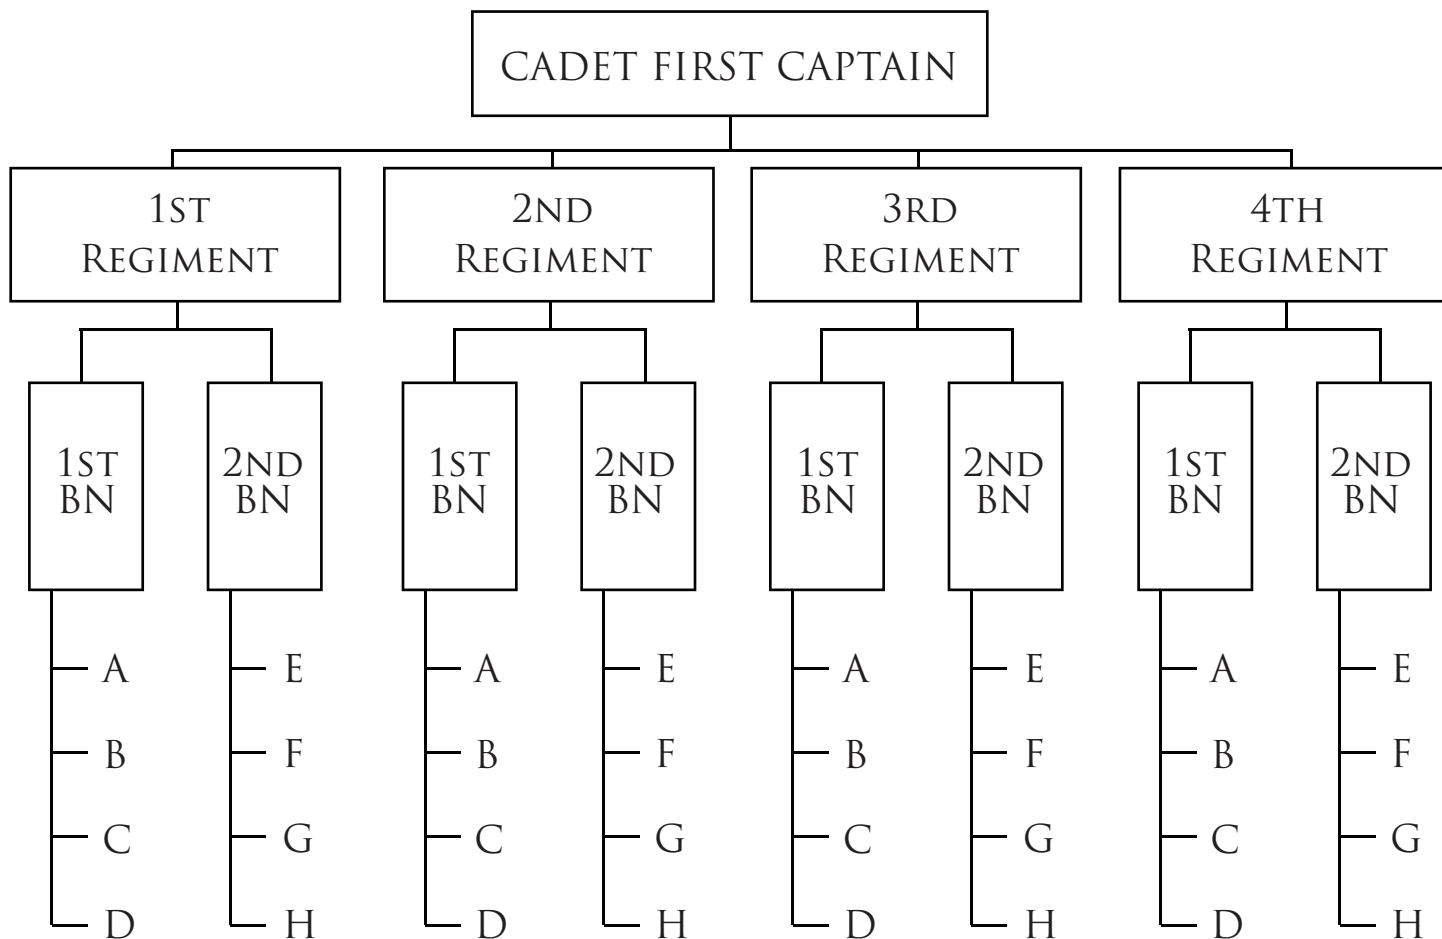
CADET FIRST CAPTAIN

1ST REGIMENT

1ST BN
A
B
C
D

2ND BN
E
F
G
H

2ND REGIMENT

1ST BN
A
B
C
D

2ND BN
E
F
G
H

3RD REGIMENT

1ST BN
A
B
C
D

2ND BN
E
F
G
H

4TH REGIMENT

1ST BN
A
B
C
D

2ND BN
E
F
G
H